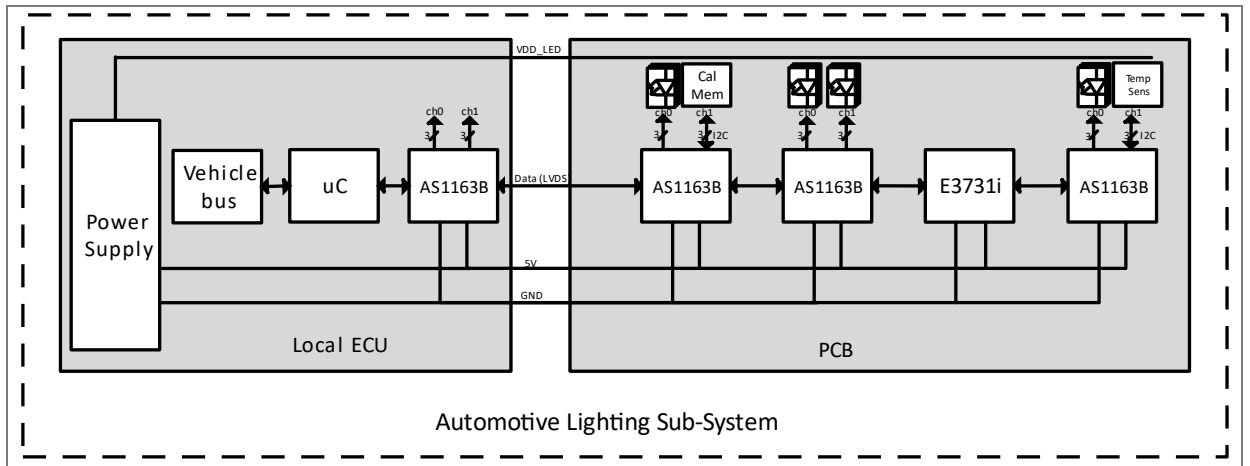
VDD_LED

Power Supply

Vehicle bus

uC

ch0 ch1

3 3

AS1163B

Data (LVDS)

Cal Mem

ch0 ch1

3 3 I2C

AS1163B

ch0 ch1

3 3

AS1163B

E3731i

Temp Sens

ch0 ch1

3 3 I2C

AS1163B

5V

GND

Local ECU

PCB

Automotive Lighting Sub-System